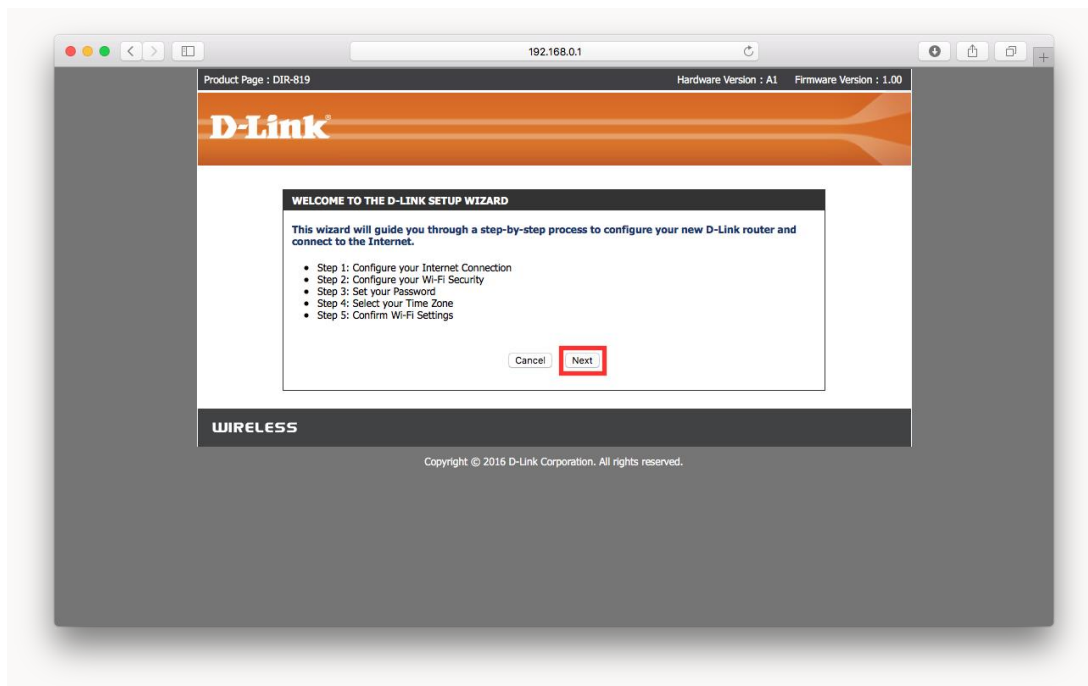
192.168.0.1

Product Page : DIR-819

Hardware Version : A1 Firmware Version : 1.00

D-Link

WELCOME TO THE D-LINK SETUP WIZARD

This wizard will guide you through a step-by-step process to configure your new D-Link router and connect to the Internet.

- Step 1: Configure your Internet Connection
- Step 2: Configure your Wi-Fi Security
- Step 3: Set your Password
- Step 4: Select your Time Zone
- Step 5: Confirm Wi-Fi Settings

Cancel Next

WIRELESS

Copyright © 2016 D-Link Corporation. All rights reserved.